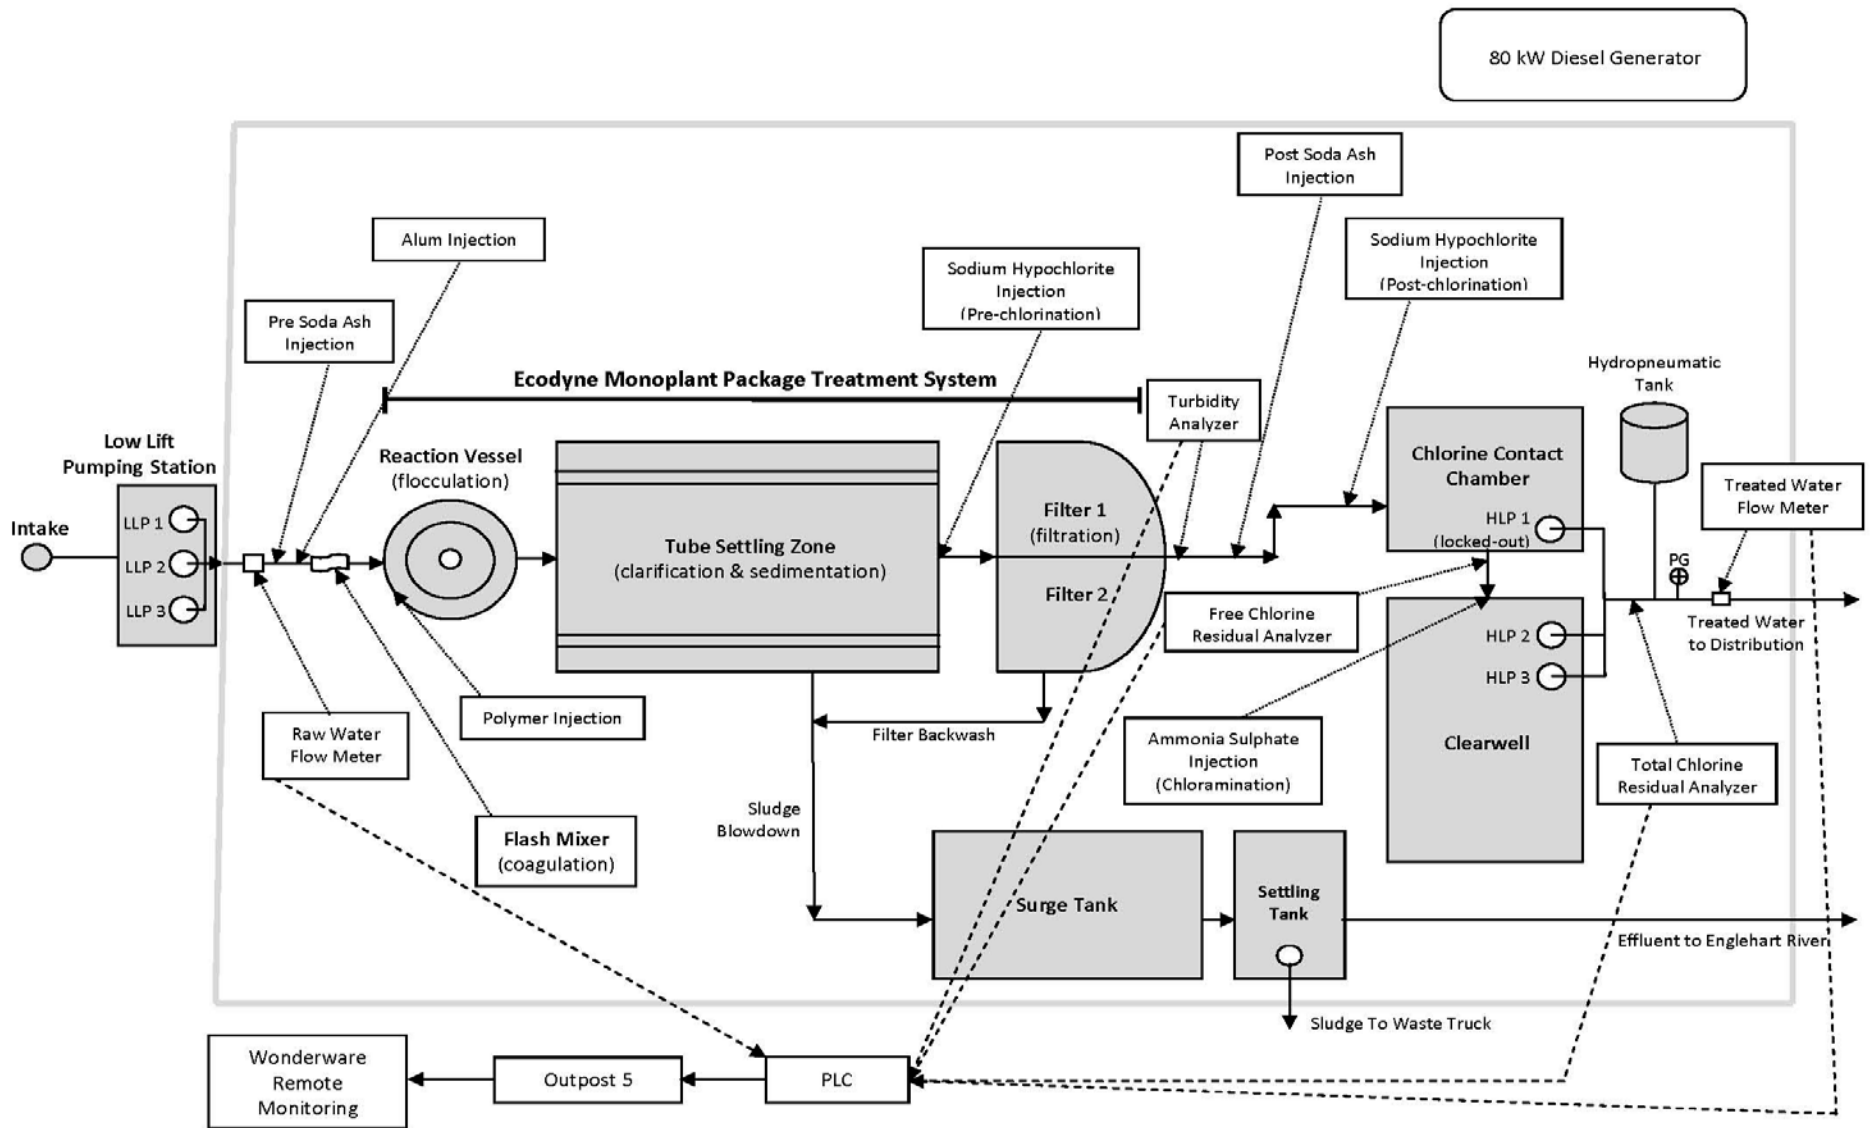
80 kW Diesel Generator

Post Soda Ash Injection

Alum Injection

Sodium Hypochlorite Injection (Pre-chlorination)

Sodium Hypochlorite Injection (Post-chlorination)

Pre Soda Ash Injection

Ecodyne Monoplant Package Treatment System

Turbidity Analyzer

Hydropneumatic Tank

Low Lift Pumping Station

Reaction Vessel (flocculation)

Chlorine Contact Chamber

Treated Water Flow Meter

Intake

LLP 1

LLP 2

LLP 3

Tube Settling Zone (clarification & sedimentation)

Filter 1 (filtration)

Filter 2

HLP 1 (locked-out)

PG

Treated Water to Distribution

Free Chlorine Residual Analyzer

HLP 2

HLP 3

Raw Water Flow Meter

Polymer Injection

Filter Backwash

Ammonia Sulphate Injection (Chloramination)

Clearwell

Total Chlorine Residual Analyzer

Sludge Blowdown

Flash Mixer (coagulation)

Surge Tank

Settling Tank

Effluent to Englehart River

Sludge To Waste Truck

Wonderware Remote Monitoring

Outpost 5

PLC